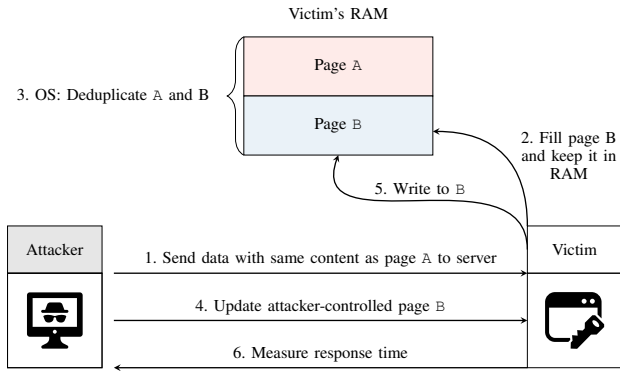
Victim's RAM

3. OS: Deduplicate A and B

Page A

Page B

2. Fill page B and keep it in RAM

5. Write to B

Attacker

Victim

1. Send data with same content as page A to server

4. Update attacker-controlled page B

6. Measure response time